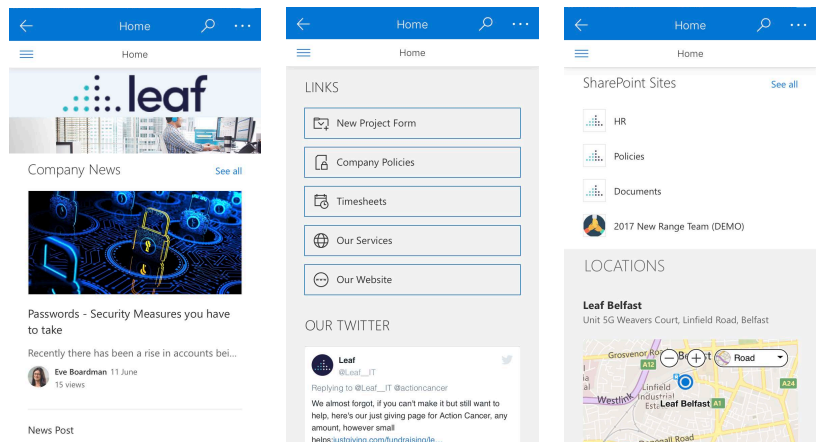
Home

Home

leaf

Company News
See all

Passwords - Security Measures you have to take

Recently there has been a rise in accounts bei...

Eve Boardman 11 June
15 views

News Post

Home

Home

LINKS

New Project Form

Company Policies

Timesheets

Our Services

Our Website

OUR TWITTER

Leaf
@Leaf__IT

Replying to @Leaf__IT @actioncancer

We almost forgot, if you can't make it but still want to help, here's our just giving page for Action Cancer, any amount, however small helps:justgiving.com/fundraising/le...

Home

Home

SharePoint Sites
See all

HR

Policies

Documents

2017 New Range Team (DEMO)

LOCATIONS

Leaf Belfast
Unit 5G Weavers Court, Linfield Road, Belfast

Grosvenor Ro
Road
A12
Linfield
Westlink
Leaf Belfast
A1
A24